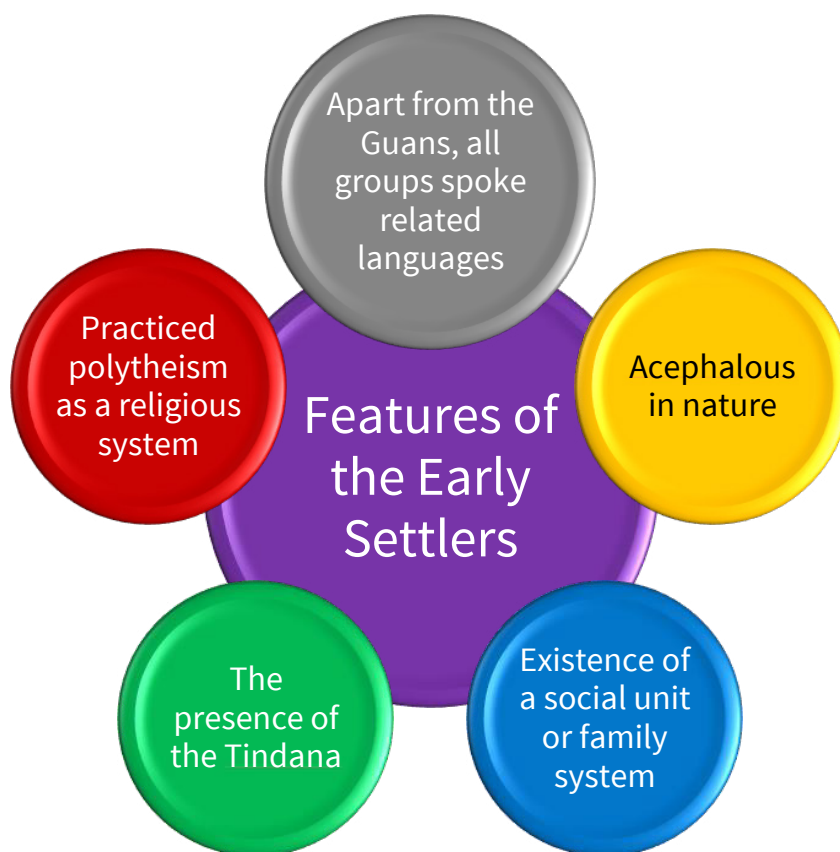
Features of the Early Settlers

Apart from the Guans, all groups spoke related languages

Acephalous in nature

Existence of a social unit or family system

The presence of the Tindana

Practiced polytheism as a religious system